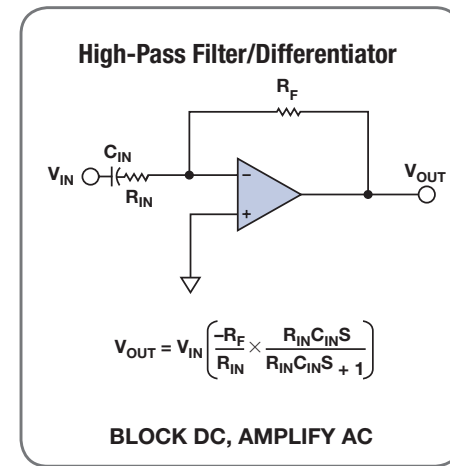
High-Pass Filter/Differentiator

$R_F$

$C_{IN}$

$V_{IN}$

$R_{IN}$

–

+

$V_{OUT}$

$V_{OUT} = V_{IN}\left(\frac{-R_F}{R_{IN}} \times \frac{R_{IN}C_{IN}S}{R_{IN}C_{IN}S + 1}\right)$

BLOCK DC, AMPLIFY AC